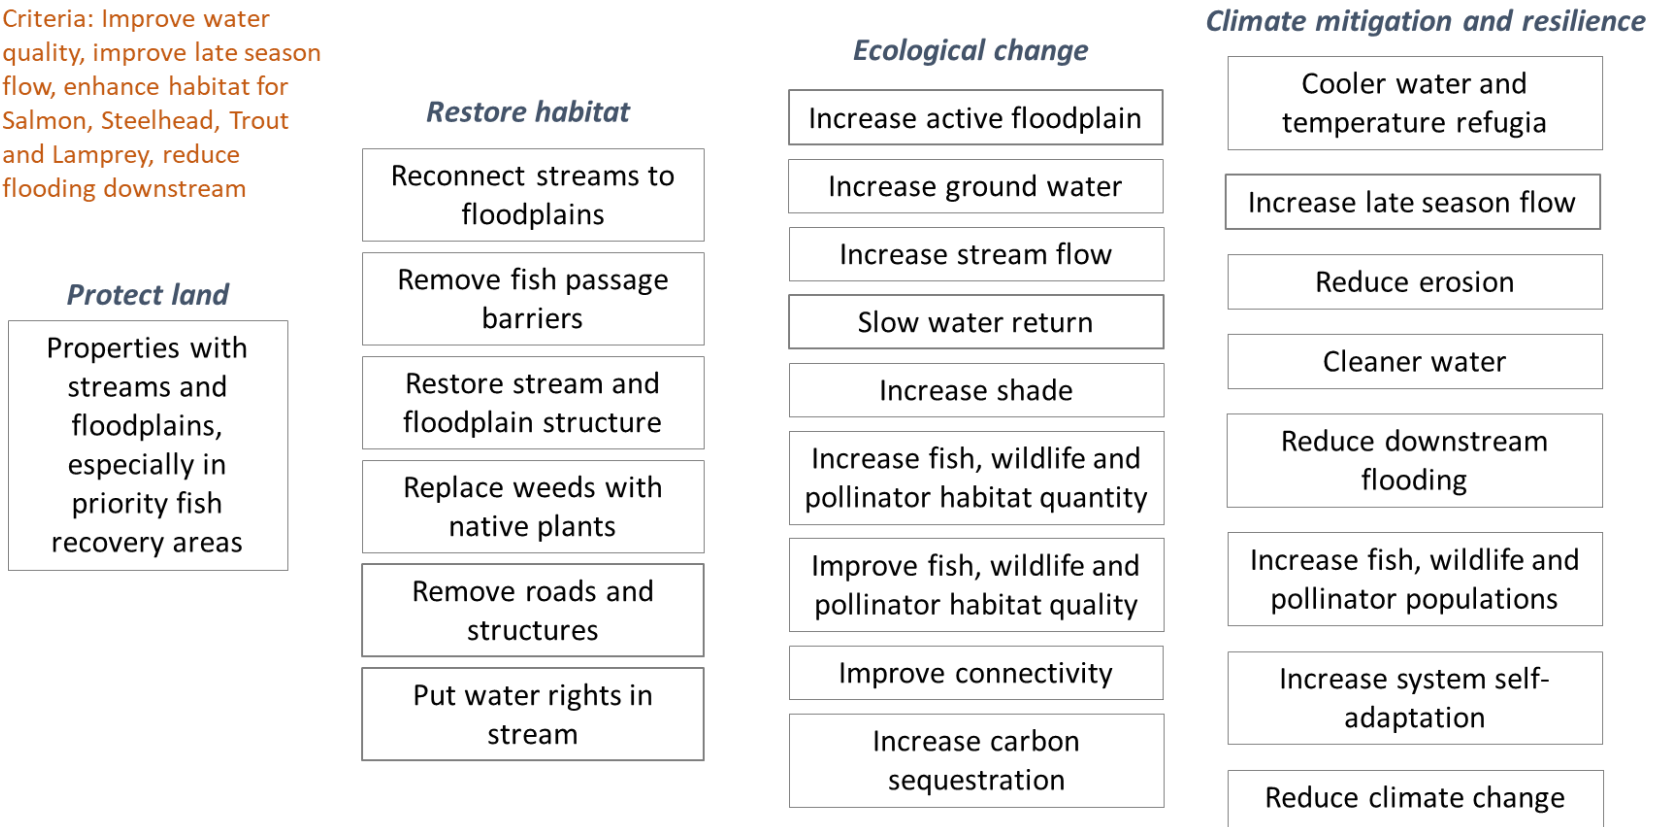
Criteria: Improve water quality, improve late season flow, enhance habitat for Salmon, Steelhead, Trout and Lamprey, reduce flooding downstream

Protect land

Properties with streams and floodplains, especially in priority fish recovery areas

Restore habitat

Reconnect streams to floodplains

Remove fish passage barriers

Restore stream and floodplain structure

Replace weeds with native plants

Remove roads and structures

Put water rights in stream

Ecological change

Increase active floodplain

Increase ground water

Increase stream flow

Slow water return

Increase shade

Increase fish, wildlife and pollinator habitat quantity

Improve fish, wildlife and pollinator habitat quality

Improve connectivity

Increase carbon sequestration

Climate mitigation and resilience

Cooler water and temperature refugia

Increase late season flow

Reduce erosion

Cleaner water

Reduce downstream flooding

Increase fish, wildlife and pollinator populations

Increase system self-adaptation

Reduce climate change